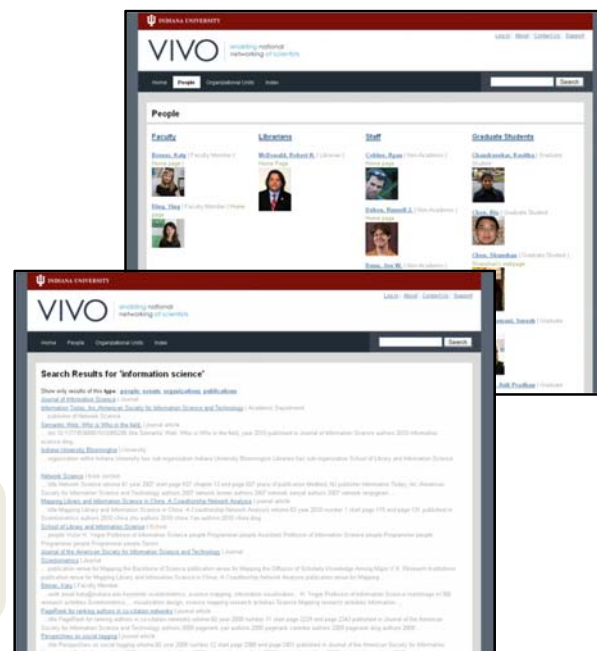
INDIANA UNIVERSITY

VIVO enabling national networking of scientists

Log in | About | Contact Us | Support

Home People Organizational Units Index

Search

People

Faculty

Börner, Katy | Faculty Member | Home page

Ding, Ying | Faculty Member | Home page

Librarians

McDonald, Robert H. | Librarian | Home Page

Staff

Cobine, Ryan | Non-Academic | Home page

Dolson, Russell J. | Non-Academic | Home page

Hong, Jun W. | Non-Academic |

Graduate Students

Chandrasekar, Kavitha | Graduate Student

Chen, Bin | Graduate Student

Chen, Shanshan | Graduate Student | Shanshan's Webpage

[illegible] | Graduate

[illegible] Pradhan | Graduate

INDIANA UNIVERSITY

VIVO enabling national networking of scientists

Log in | About | Contact Us | Support

Home People Organizational Units Index

Search

Search Results for 'information science'

Show only results of this type: people, events, organizations, publications

Journal of Informative Science | Journal

Information Today, Inc./American Society for Information Science and Technology | Academic Department

Semantic Web: Who is Who in the field | Journal article

Indiana University Bloomington | University

Network Science | Book section

Mapping Library and Information Science in China: A Coauthorship Network Analysis | Journal article

School of Library and Information Science | School

Journal of the American Society for Information Science and Technology | Journal

Scientometrics | Journal

Börner, Katy | Faculty Member

PageRank for ranking authors in co-citation networks | Journal article

Perspectives on social tagging | Journal article

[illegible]